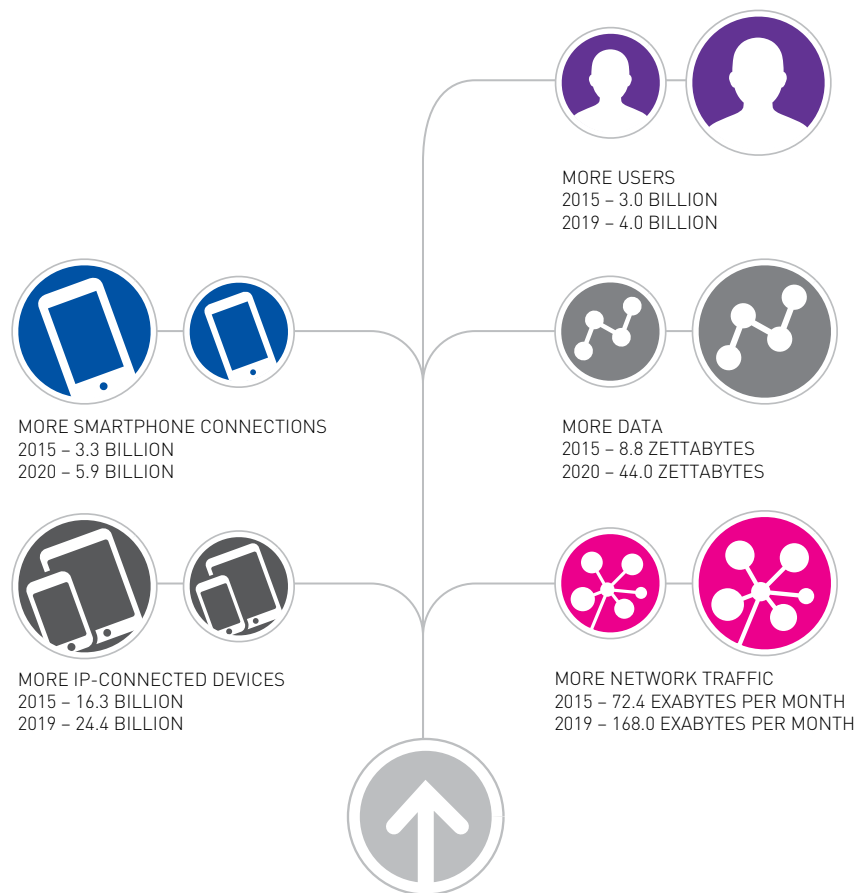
MORE USERS
2015 – 3.0 BILLION
2019 – 4.0 BILLION

MORE SMARTPHONE CONNECTIONS
2015 – 3.3 BILLION
2020 – 5.9 BILLION

MORE DATA
2015 – 8.8 ZETTABYTES
2020 – 44.0 ZETTABYTES

MORE IP-CONNECTED DEVICES
2015 – 16.3 BILLION
2019 – 24.4 BILLION

MORE NETWORK TRAFFIC
2015 – 72.4 EXABYTES PER MONTH
2019 – 168.0 EXABYTES PER MONTH